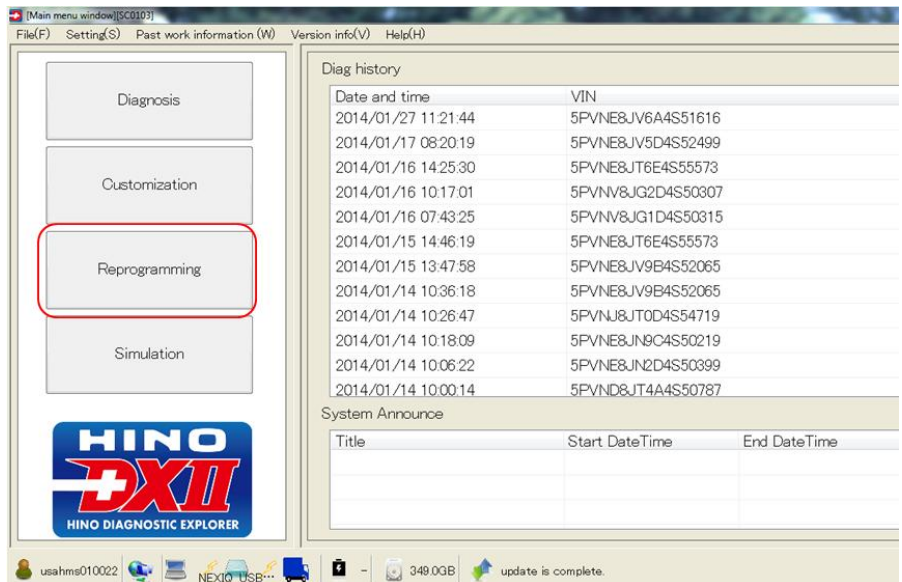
[Main menu window][SC0103]

File(F) Setting(S) Past work information (W) Version info(V) Help(H)

Diagnosis

Customization

Reprogramming

Simulation

HINO DXII HINO DIAGNOSTIC EXPLORER

Diag history

| Date and time | VIN |
|---|---|
| 2014/01/27 11:21:44 | 5PVNE8JV6A4S51616 |
| 2014/01/17 08:20:19 | 5PVNE8JV5D4S52499 |
| 2014/01/16 14:25:30 | 5PVNE8JT6E4S55573 |
| 2014/01/16 10:17:01 | 5PVNV8JG2D4S50307 |
| 2014/01/16 07:43:25 | 5PVNV8JG1D4S50315 |
| 2014/01/15 14:46:19 | 5PVNE8JT6E4S55573 |
| 2014/01/15 13:47:58 | 5PVNE8JV9B4S52065 |
| 2014/01/14 10:36:18 | 5PVNE8JV9B4S52065 |
| 2014/01/14 10:26:47 | 5PVNJ8JT0D4S54719 |
| 2014/01/14 10:18:09 | 5PVNE8JN9C4S50219 |
| 2014/01/14 10:06:22 | 5PVNE8JN2D4S50399 |
| 2014/01/14 10:00:14 | 5PVND8JT4A4S50787 |

System Announce

| Title | Start DateTime | End DateTime |
|---|---|---|

usahms010022 NEXIQ USB - 349.0GB update is complete.